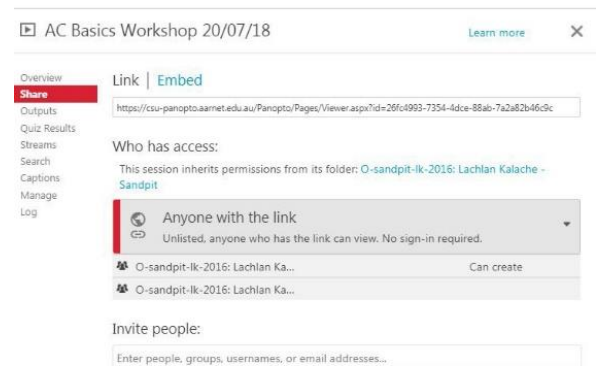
AC Basics Workshop 20/07/18

Learn more

×

Overview
Share
Outputs
Quiz Results
Streams
Search
Captions
Manage
Log

Link | Embed

https://csu-panopto.aarnet.edu.au/Panopto/Pages/Viewer.aspx?id=26fc4993-7354-4dce-88ab-7a2a82b46c9c

Who has access:

This session inherits permissions from its folder: O-sandpit-lk-2016: Lachlan Kalache - Sandpit

Anyone with the link

Unlisted, anyone who has the link can view. No sign-in required.

O-sandpit-lk-2016: Lachlan Ka... Can create

O-sandpit-lk-2016: Lachlan Ka...

Invite people:

Enter people, groups, usernames, or email addresses...